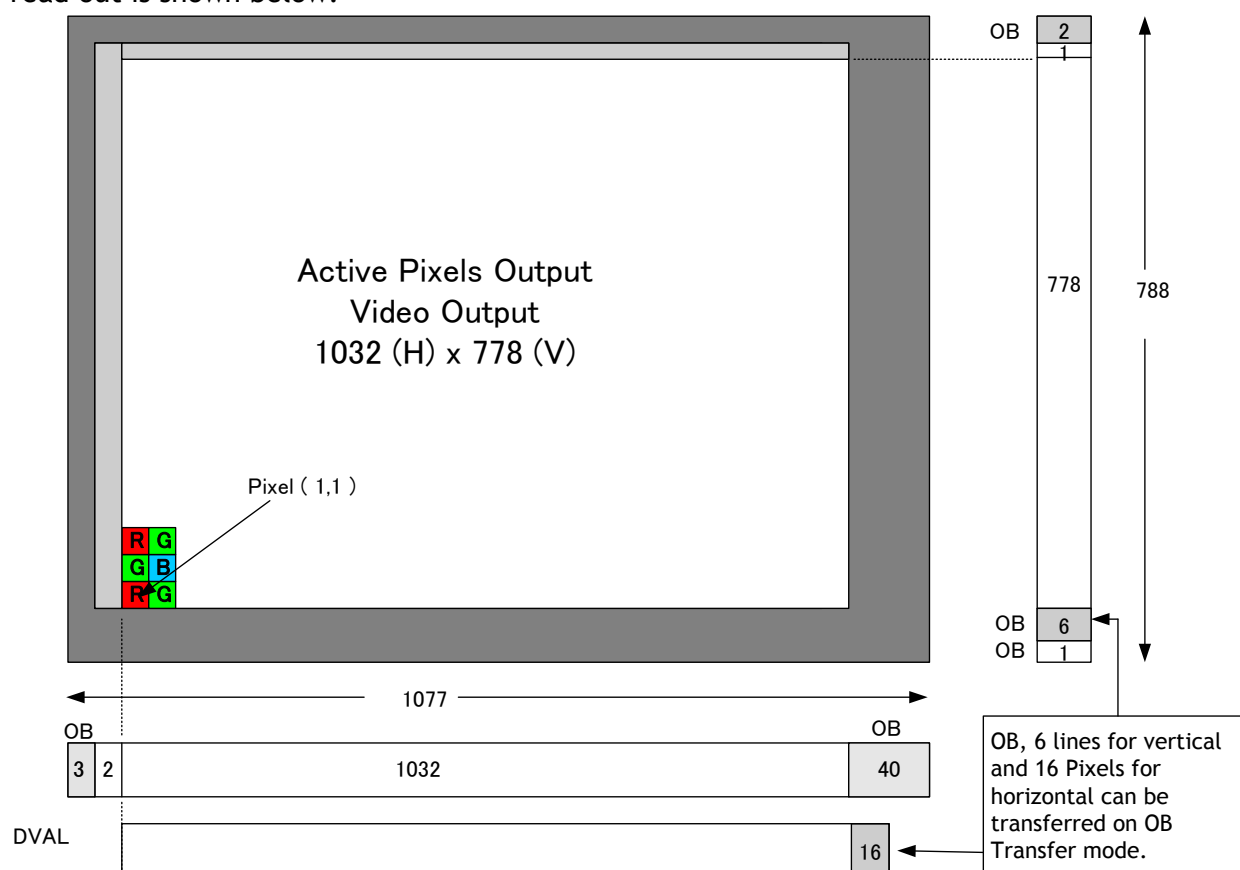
read out is shown below.

Active Pixels Output
Video Output
1032 (H) x 778 (V)

Pixel ( 1,1 )

R G
G B
R G

OB 2
1
778
788
OB 6
OB 1

1077

OB
3 2 1032
OB
40

DVAL
16

OB, 6 lines for vertical and 16 Pixels for horizontal can be transferred on OB Transfer mode.